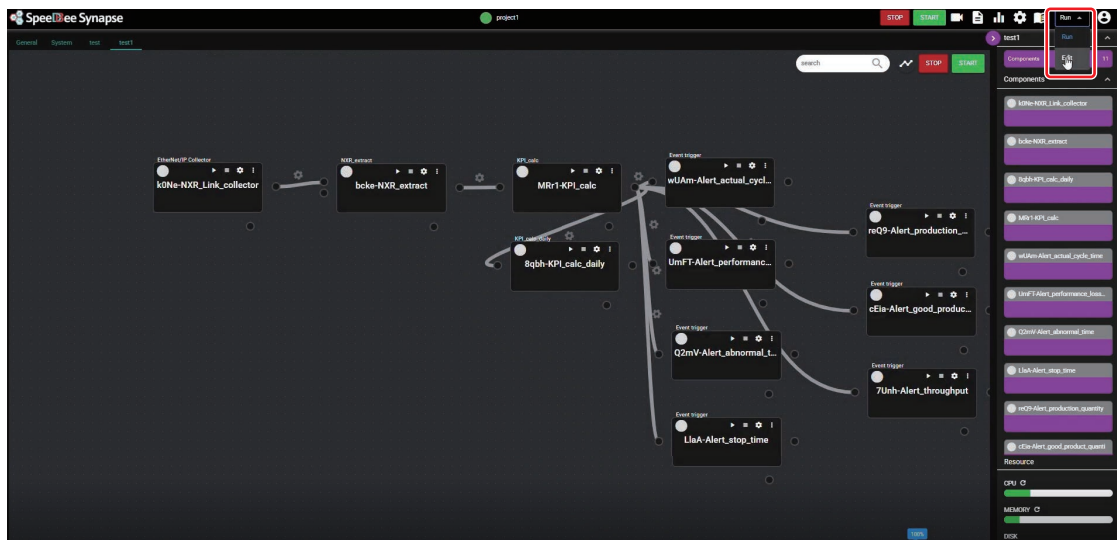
SpeeDBee Synapse

project1

STOP START

Run

Run
Edit

General System test test1

search

STOP START

test1

Components

Components

k0Ne-NXR_Link_collector
bcke-NXR_extract
8qbh-KPI_calc_daily
MRr1-KPI_calc
wUAm-Alert_actual_cycle_time
UmFT-Alert_performance_loss...
Q2mV-Alert_abnormal_time
LlaA-Alert_stop_time
reQ9-Alert_production_quantity
cEla-Alert_good_product_quant

Resource

CPU
MEMORY
DISK

EtherNet/IP Collector
k0Ne-NXR_Link_collector

NXR_extract
bcke-NXR_extract

KPI_calc
MRr1-KPI_calc

KPI_calc_daily
8qbh-KPI_calc_daily

Event trigger
wUAm-Alert_actual_cycl...

Event trigger
UmFT-Alert_performanc...

Event trigger
Q2mV-Alert_abnormal_t...

Event trigger
LlaA-Alert_stop_time

Event trigger
reQ9-Alert_production_...

Event trigger
cEla-Alert_good_produc...

Event trigger
7Unh-Alert_throughput

100%